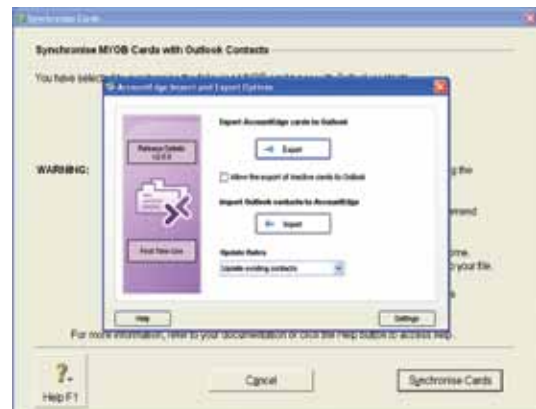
Synchronise Cards

Synchronise MYOB Cards with Outlook Contacts

You have selec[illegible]

AccountEdge Import and Export Options

Release Details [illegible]

First Time User

Export AccountEdge cards to Outlook

Export

Allow the export of inactive cards to Outlook

Import Outlook contacts to AccountEdge

Import

Update Rules

Update existing contacts

Help

Settings

WARNING:

g the

mend

me.
your file.

For more information, refer to your documentation or click the Help button to access Help.

?
Help F1

Cancel

Synchronise Cards